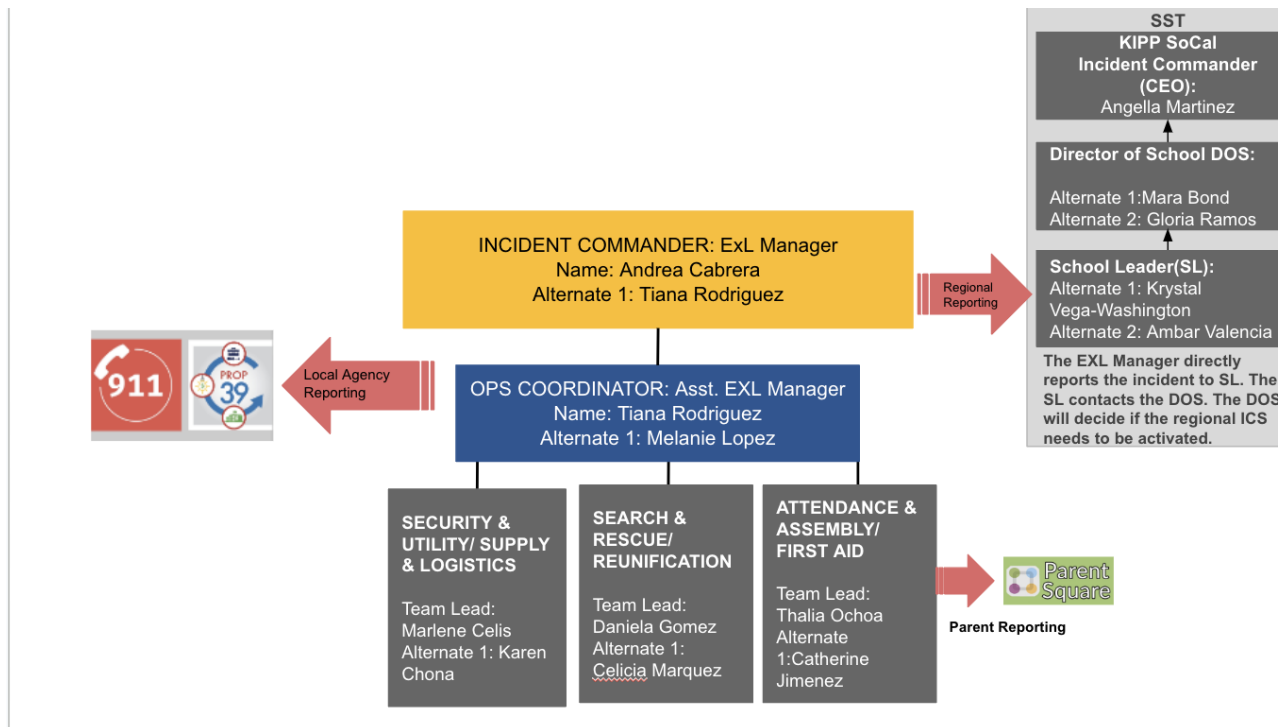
SST

KIPP SoCal Incident Commander (CEO):
Angella Martinez

Director of School DOS:

Alternate 1:Mara Bond
Alternate 2: Gloria Ramos

School Leader(SL):
Alternate 1: Krystal Vega-Washington
Alternate 2: Ambar Valencia

The EXL Manager directly reports the incident to SL. The SL contacts the DOS. The DOS will decide if the regional ICS needs to be activated.

INCIDENT COMMANDER: ExL Manager
Name: Andrea Cabrera
Alternate 1: Tiana Rodriguez

Regional Reporting

911

PROP 39

Local Agency Reporting

OPS COORDINATOR: Asst. EXL Manager
Name: Tiana Rodriguez
Alternate 1: Melanie Lopez

SECURITY & UTILITY/ SUPPLY & LOGISTICS

Team Lead:
Marlene Celis
Alternate 1: Karen Chona

SEARCH & RESCUE/ REUNIFICATION

Team Lead:
Daniela Gomez
Alternate 1:
Celicia Marquez

ATTENDANCE & ASSEMBLY/ FIRST AID

Team Lead:
Thalia Ochoa
Alternate 1:Catherine Jimenez

Parent Square

Parent Reporting